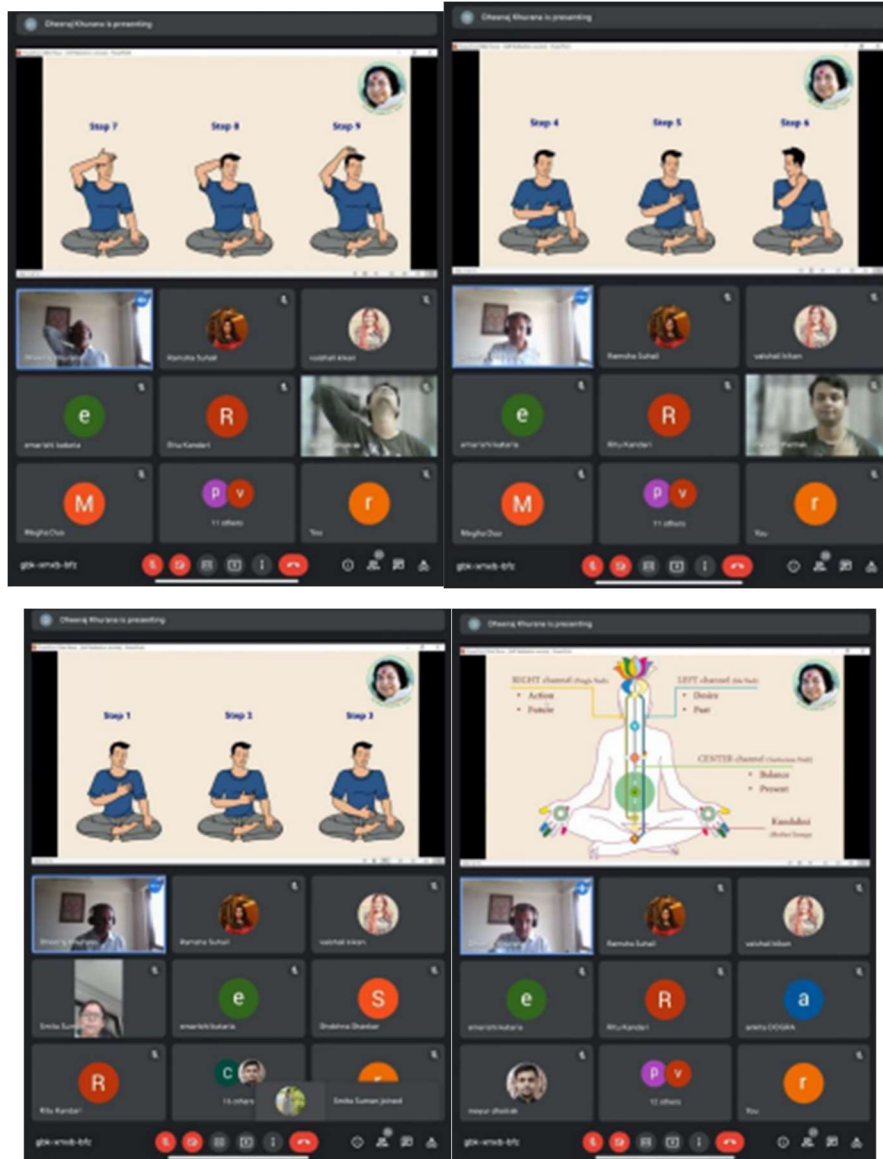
Dheeraj Khurana is presenting

Step 7 Step 8 Step 9

Dheeraj Khurana
Ramsha Suhail
vaishali kikani
e
amarishi kataria
R
Ritu Kandari
M
Megha Duo
P V
11 others
r
You

gbk-wnwb-bfz

Dheeraj Khurana is presenting

Step 4 Step 5 Step 6

Ramsha Suhail
vaishali kikani
e
amarishi kataria
R
Ritu Kandari
M
Megha Duo
P V
11 others
r
You

gbk-wnwb-bfz

Dheeraj Khurana is presenting

Step 1 Step 2 Step 3

Dheeraj Khurana
Ramsha Suhail
vaishali kikani
Smita Suman
e
amarishi kataria
S
Shobhna Shankar
R
Ritu Kandari
C
16 others
Smita Suman joined

gbk-wnwb-bfz

Dheeraj Khurana is presenting

RIGHT channel (Pingla Nadi)
• Action
• Future

LEFT channel (Ida Nadi)
• Desire
• Past

CENTER channel (Sushumna Nadi)
• Balance
• Present

Kundalini
(Residual Energy)

Ramsha Suhail
vaishali kikani
e
amarishi kataria
R
Ritu Kandari
a
ankita DOGRA
mayur dhaibak
P V
12 others
r
You

gbk-wnwb-bfz